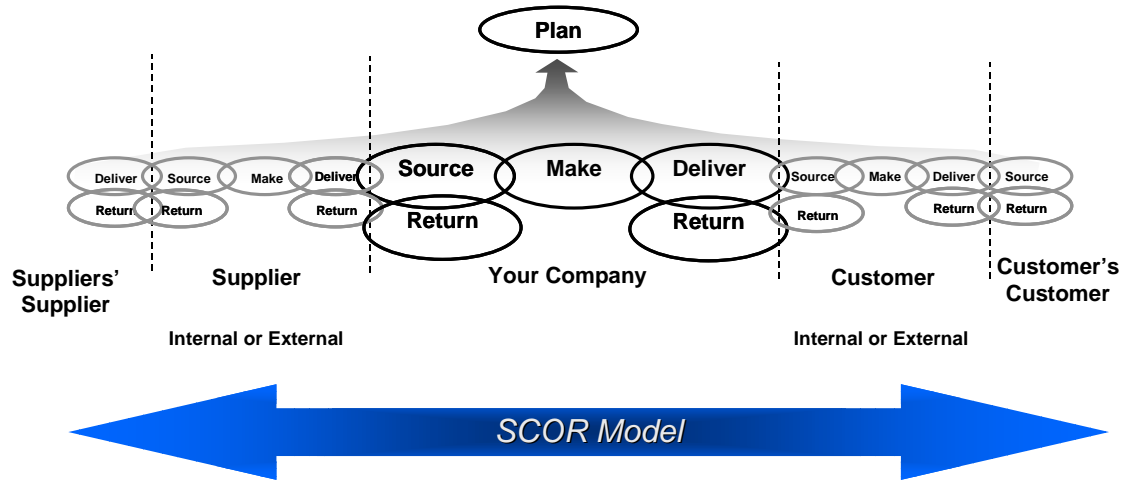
Plan

Deliver
Return
Source
Return
Make
Deliver
Return

Source
Return
Make
Deliver
Return

Source
Return
Make
Deliver
Return
Source
Return

Suppliers' Supplier

Supplier

Internal or External

Your Company

Customer

Internal or External

Customer's Customer

SCOR Model